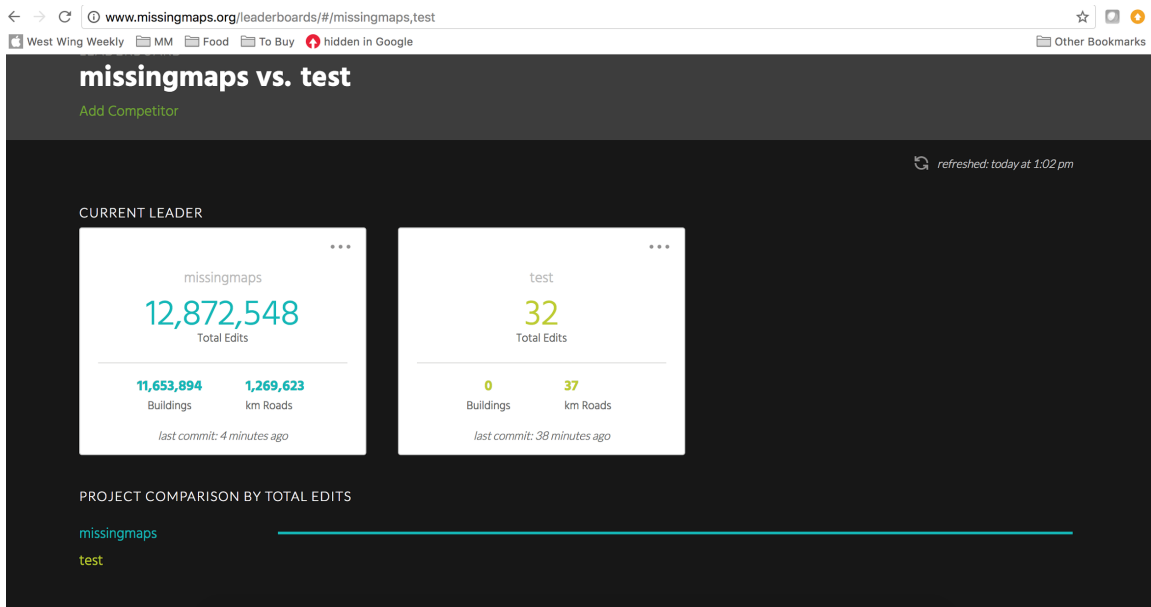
www.missingmaps.org/leaderboards/#/missingmaps,test

West Wing Weekly MM Food To Buy hidden in Google Other Bookmarks

missingmaps vs. test

Add Competitor

refreshed: today at 1:02 pm

CURRENT LEADER

...

missingmaps

12,872,548
Total Edits

11,653,894 Buildings
1,269,623 km Roads

last commit: 4 minutes ago

...

test

32
Total Edits

0 Buildings
37 km Roads

last commit: 38 minutes ago

PROJECT COMPARISON BY TOTAL EDITS

missingmaps

test